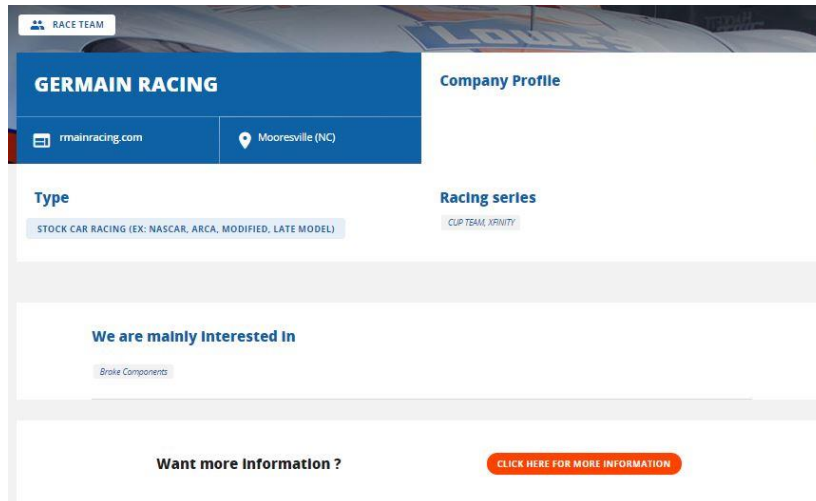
RACE TEAM

GERMAIN RACING

rmainracing.com

Mooresville (NC)

Company Profile

Type

STOCK CAR RACING (EX: NASCAR, ARCA, MODIFIED, LATE MODEL)

Racing series

CUP TEAM, XFINITY

We are mainly interested in

Brake Components

Want more information ?

CLICK HERE FOR MORE INFORMATION